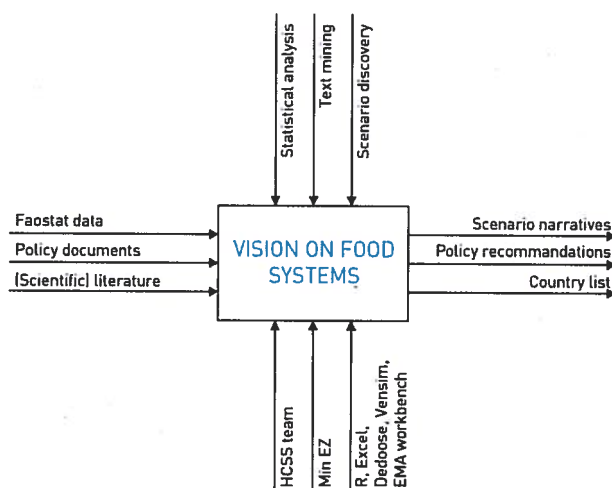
Statistical analysis

Text mining

Scenario discovery

Faostat data

Policy documents

(Scientific) literature

VISION ON FOOD SYSTEMS

Scenario narratives

Policy recommandations

Country list

HCSS team

Min EZ

R, Excel, Dedoose, Vensim, EMA workbench